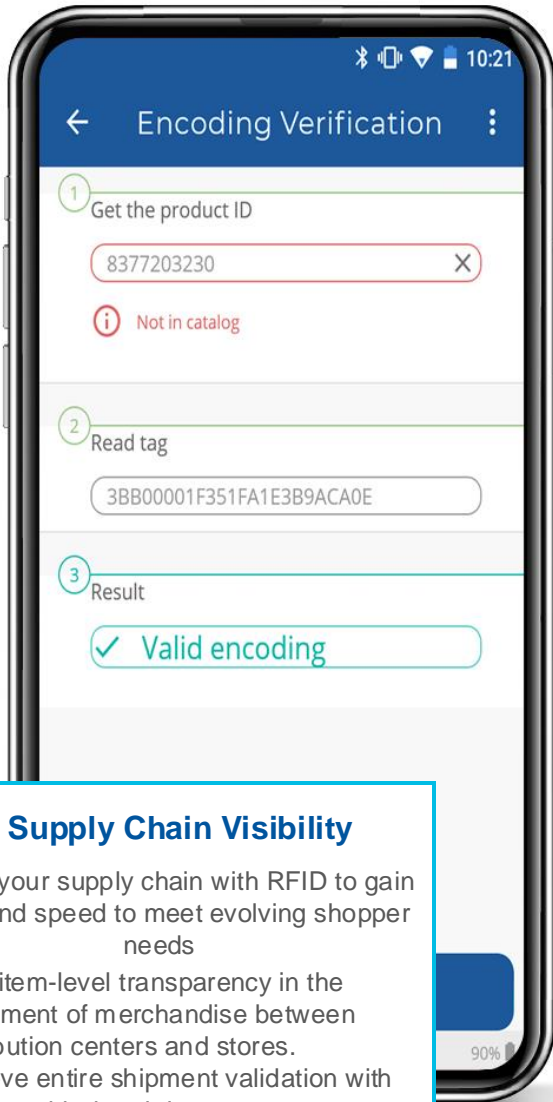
10:21

Encoding Verification

1
Get the product ID

8377203230

Not in catalog

2
Read tag

3BB00001F351FA1E3B9ACA0E

3
Result

✓ Valid encoding

Supply Chain Visibility

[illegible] your supply chain with RFID to gain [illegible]nd speed to meet evolving shopper needs

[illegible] item-level transparency in the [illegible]ment of merchandise between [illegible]bution centers and stores.

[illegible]ve entire shipment validation with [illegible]

90%